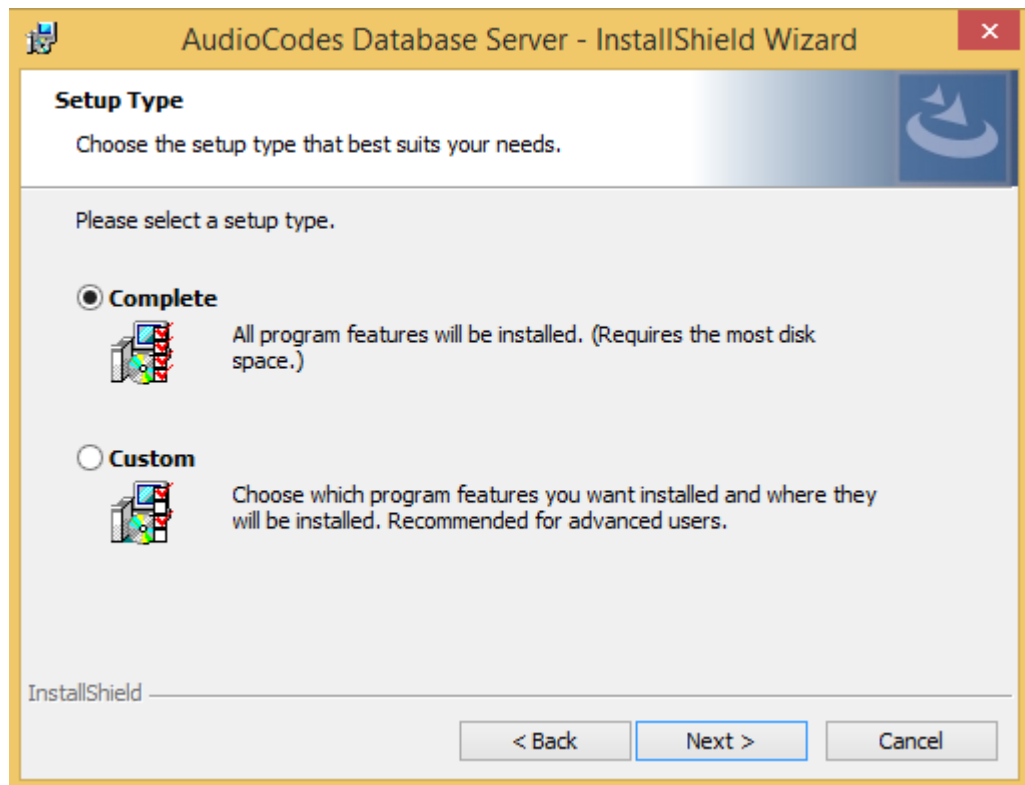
AudioCodes Database Server - InstallShield Wizard

Setup Type

Choose the setup type that best suits your needs.

Please select a setup type.

Complete

All program features will be installed. (Requires the most disk space.)

Custom

Choose which program features you want installed and where they will be installed. Recommended for advanced users.

InstallShield

< Back

Next >

Cancel